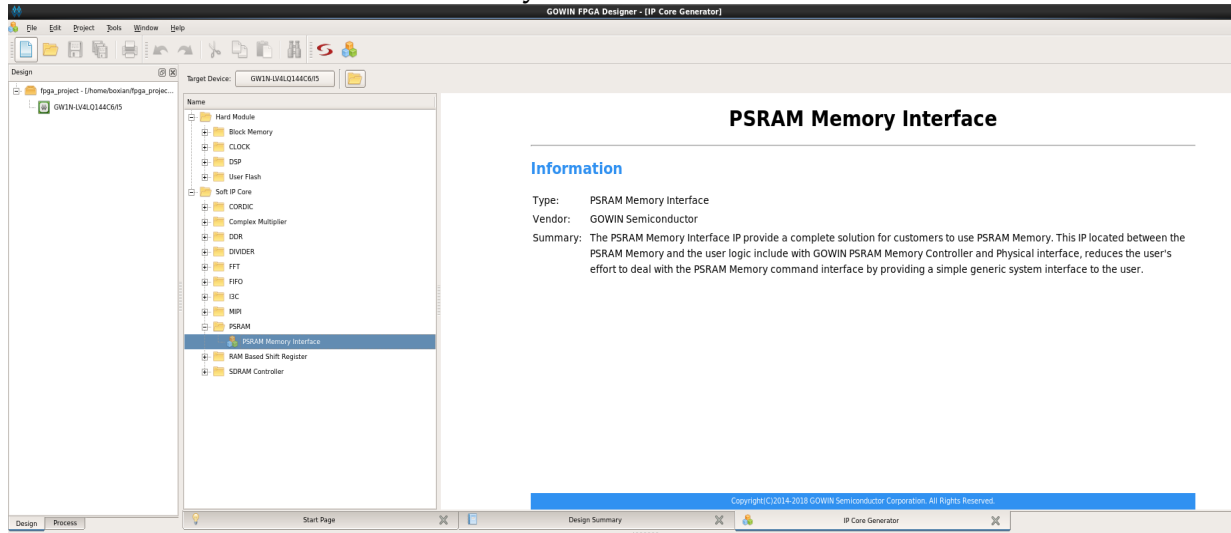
GOWIN FPGA Designer - [IP Core Generator]

File Edit Project Tools Window Help

Design

fpga_project - [/home/boxian/fpga_projec...

GW1N-LV4LQ144C6/I5

Target Device: GW1N-LV4LQ144C6/I5

Name

Hard Module

Block Memory

CLOCK

DSP

User Flash

Soft IP Core

CORDIC

Complex Multiplier

DDR

DIVIDER

FFT

FIFO

I3C

MIPI

PSRAM

PSRAM Memory Interface

RAM Based Shift Register

SDRAM Controller

PSRAM Memory Interface

Information

Type: PSRAM Memory Interface

Vendor: GOWIN Semiconductor

Summary: The PSRAM Memory Interface IP provide a complete solution for customers to use PSRAM Memory. This IP located between the PSRAM Memory and the user logic include with GOWIN PSRAM Memory Controller and Physical interface, reduces the user's effort to deal with the PSRAM Memory command interface by providing a simple generic system interface to the user.

Copyright(C)2014-2018 GOWIN Semiconductor Corporation. All Rights Reserved.

Design Process

Start Page

Design Summary

IP Core Generator